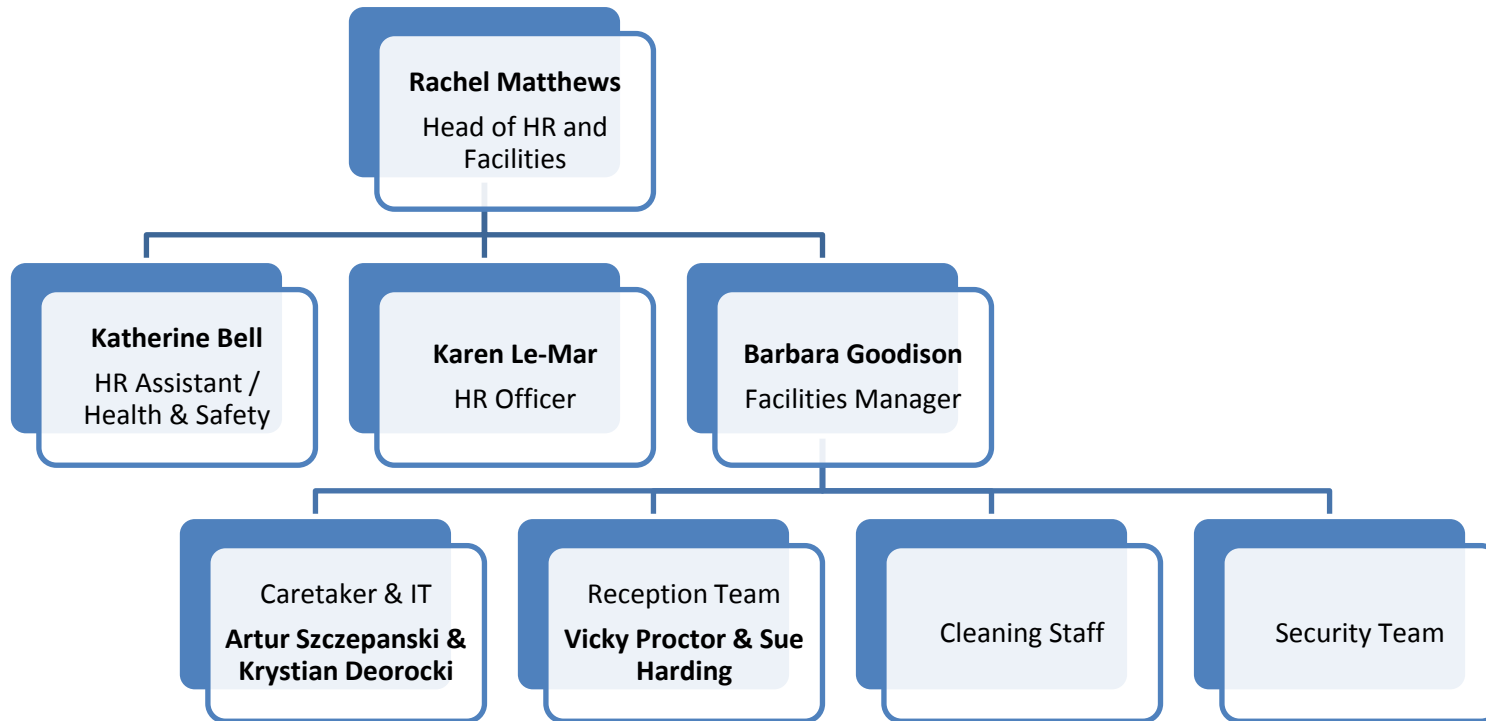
**Rachel Matthews**
Head of HR and Facilities

**Katherine Bell**
HR Assistant / Health & Safety

**Karen Le-Mar**
HR Officer

**Barbara Goodison**
Facilities Manager

Caretaker & IT
**Artur Szczepanski & Krystian Deorocki**

Reception Team
**Vicky Proctor & Sue Harding**

Cleaning Staff

Security Team